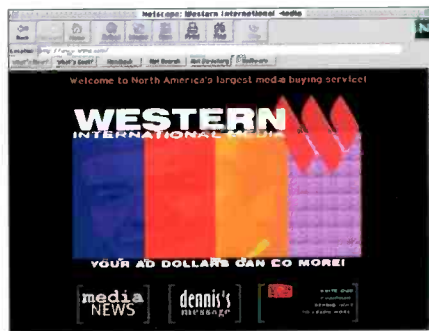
Netscape: Western International Media

Back Forward Home Reload Images Open Print Find Stop

Location: http://www.wimc.com/

What's New? What's Cool? Handbook Net Search Net Directory Software

Welcome to North America's largest media buying service!

WESTERN
INTERNATIONAL MEDIA

YOUR AD DOLLARS CAN DO MORE!

media NEWS

dennis's message

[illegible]